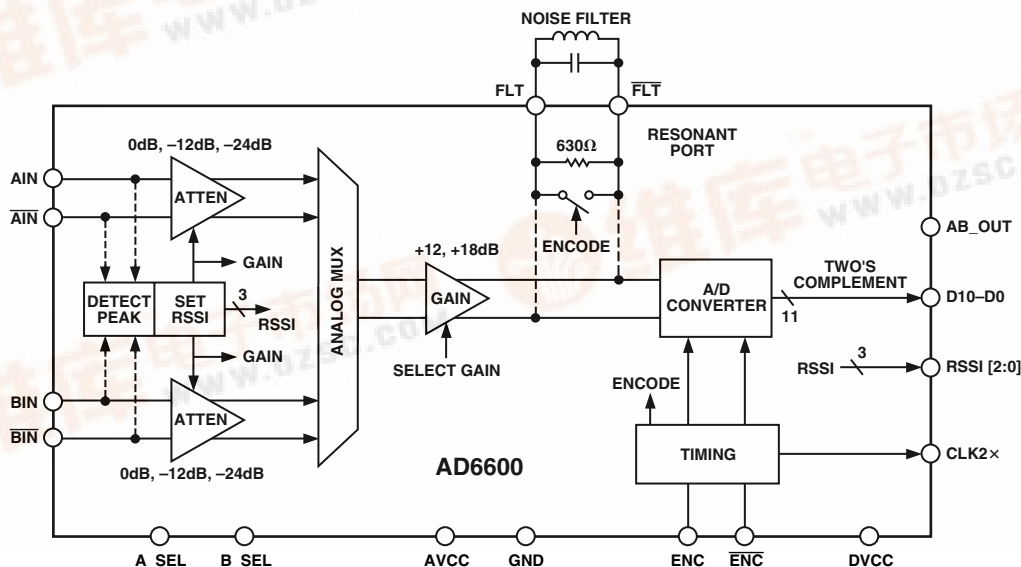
NOISE FILTER

FLT

$\overline{FLT}$

RESONANT PORT

630Ω

ENCODE

0dB, –12dB, –24dB

AIN

$\overline{AIN}$

ATTEN

GAIN

DETECT PEAK

SET RSSI

3

RSSI

GAIN

ANALOG MUX

+12, +18dB

GAIN

SELECT GAIN

A/D CONVERTER

11

TWO'S COMPLEMENT

AB_OUT

D10–D0

RSSI

3

RSSI [2:0]

ENCODE

BIN

$\overline{BIN}$

ATTEN

0dB, –12dB, –24dB

AD6600

TIMING

CLK2×

A SEL

B SEL

AVCC

GND

ENC

$\overline{ENC}$

DVCC